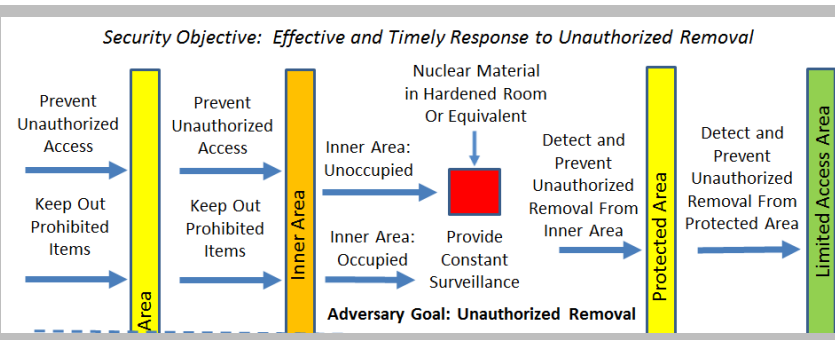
Security Objective: Effective and Timely Response to Unauthorized Removal

Prevent Unauthorized Access

Keep Out Prohibited Items

Area

Prevent Unauthorized Access

Keep Out Prohibited Items

Inner Area

Nuclear Material in Hardened Room Or Equivalent

Inner Area: Unoccupied

Inner Area: Occupied

Provide Constant Surveillance

Detect and Prevent Unauthorized Removal From Inner Area

Protected Area

Detect and Prevent Unauthorized Removal From Protected Area

Limited Access Area

Adversary Goal: Unauthorized Removal